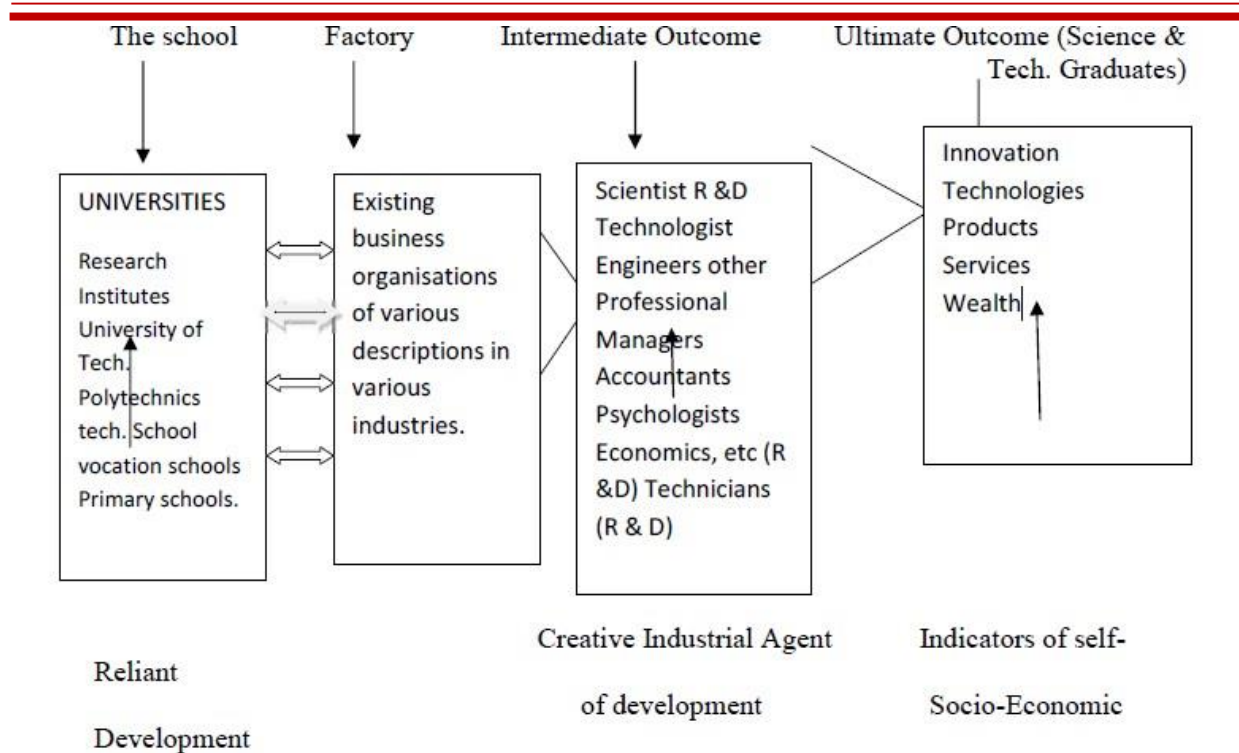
The school

Factory

Intermediate Outcome

Ultimate Outcome (Science & Tech. Graduates)

UNIVERSITIES

Research Institutes University of Tech. Polytechnics tech. School vocation schools Primary schools.

Existing business organisations of various descriptions in various industries.

Scientist R &D Technologist Engineers other Professional Managers Accountants Psychologists Economics, etc (R &D) Technicians (R & D)

Innovation
Technologies
Products
Services
Wealth

Creative Industrial Agent

of development

Indicators of self-

Socio-Economic

Reliant

Development